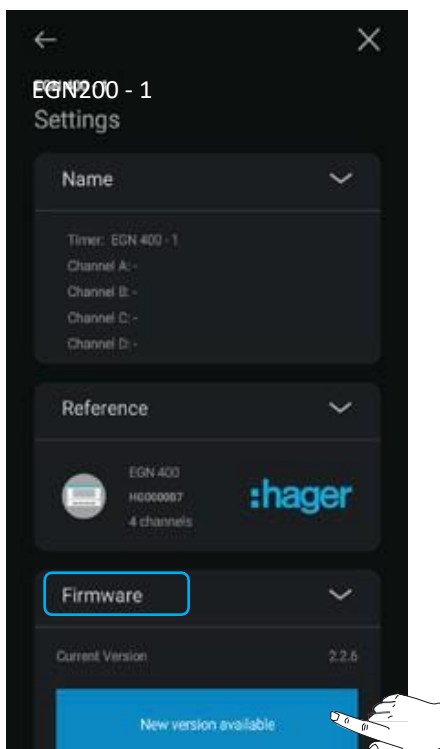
EGN200 - 1
Settings

Name

Timer: EGN 400 - 1
Channel A: -
Channel B: -
Channel C: -
Channel D: -

Reference

EGN 400
HG000087
4 channels

:hager

Firmware

Current Version 2.2.6

New version available